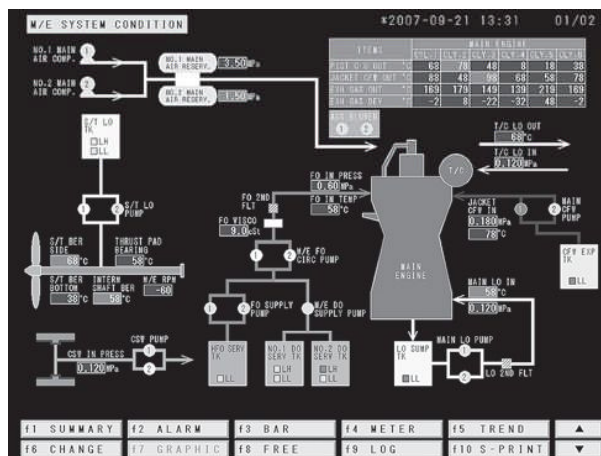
M/E SYSTEM CONDITION

*2007-09-21 13:31 01/02

NO.1 MAIN AIR COMP. 1

NO.2 MAIN AIR COMP. 2

NO.1 MAIN AIR RESERV. 3.50 MPa

NO.2 MAIN AIR RESERV. 1.50 MPa

| ITEMS | | MAIN ENGINE | | | | | |
|---|---|---|---|---|---|---|---|
| | | CYL.1 | CYL.2 | CYL.3 | CYL.4 | CYL.5 | CYL.6 |
| PIST C/W OUT | °C | 63 | 78 | 48 | 8 | 18 | 38 |
| JACKET CFW OUT | °C | 88 | 48 | 98 | 68 | 58 | 78 |
| EXH GAS OUT | °C | 169 | 179 | 149 | 139 | 219 | 169 |
| EXH GAS DEV | °C | -2 | 8 | -22 | -32 | 48 | -2 |

AUX BLOWER 1 2

S/T LO TK
□LH
□LL

S/T LO PUMP 1 2

S/T BER SIDE 68°C

THRUST PAD BEARING 58°C

S/T BER BOTTOM 38°C

INTERN SHAFT BER 58°C

M/E RPM -60

FO 2ND FLT

FO VISCO 9.0 cSt

FO IN PRESS 0.60 MPa

FO IN TEMP 58°C

M/E FO CIRC PUMP 1 2

FO SUPPLY PUMP 1 2

M/E DO SUPPLY PUMP

HFO SERV TK □LL

NO.1 DO SERV TK □LH □LL

NO.2 DO SERV TK □LH □LL

CSW PUMP 1 2

CSW IN PRESS 0.120 MPa

T/C LO OUT 68°C

T/C LO IN 0.120 MPa

T/C

JACKET CFW IN 0.180 MPa 78°C

MAIN CFW PUMP 1 2

CFW EXP TK □LL

MAIN ENGINE

MAIN LO IN 58°C 0.120 MPa

LO SUMP TK □LL

MAIN LO PUMP 1 2

LO 2ND FLT

f1 SUMMARY | f2 ALARM | f3 BAR | f4 METER | f5 TREND | ▲
f6 CHANGE | f7 GRAPHIC | f8 FREE | f9 LOG | f10 S-PRINT | ▼